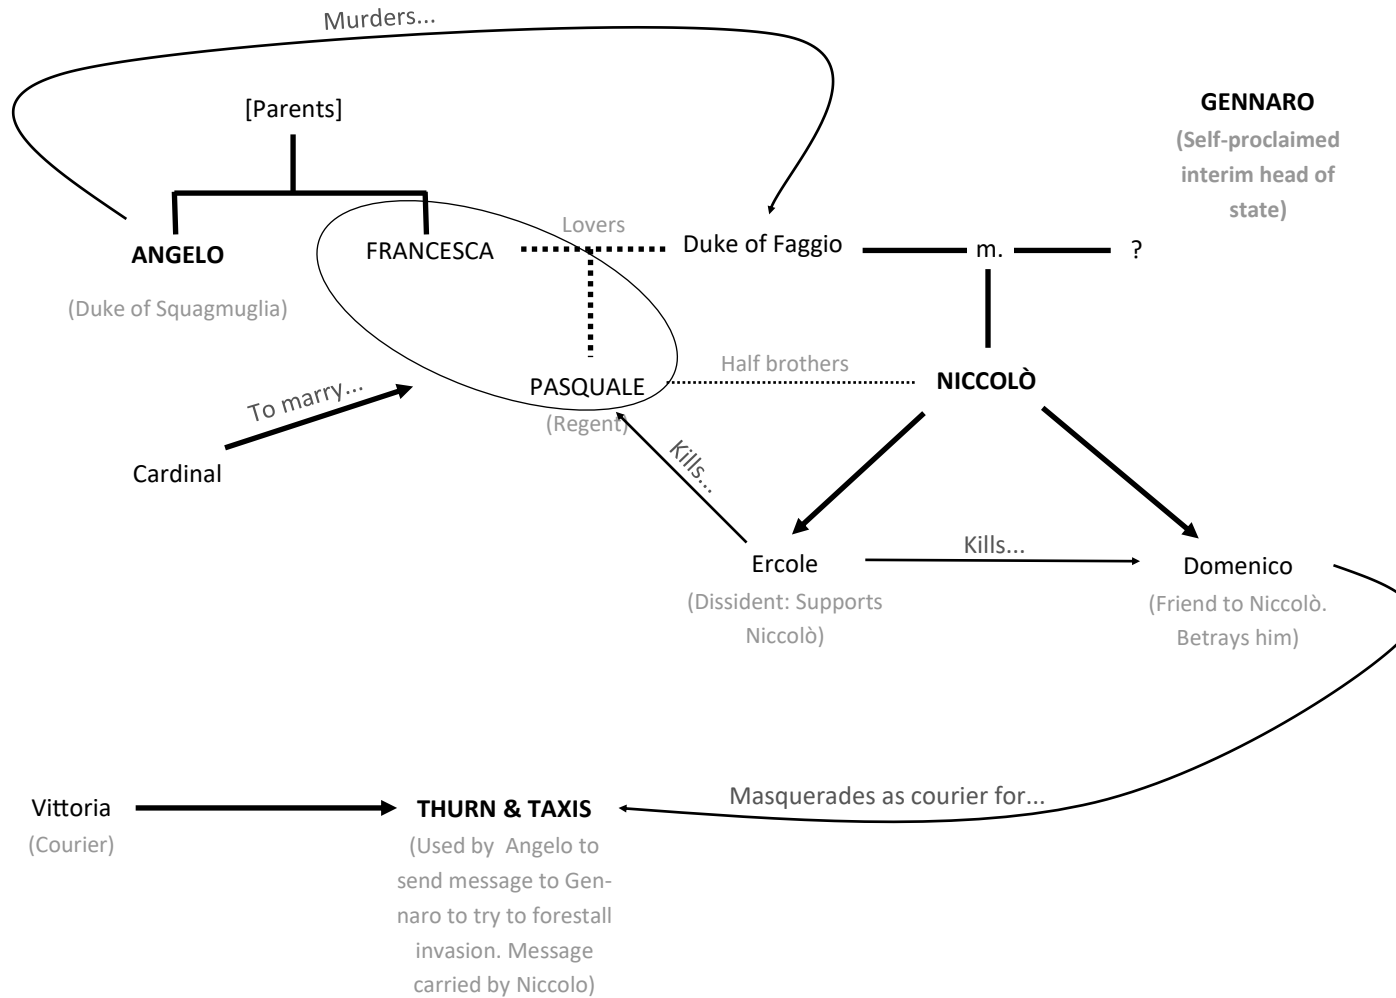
Murders...

[Parents]

GENNARO
(Self-proclaimed interim head of state)

ANGELO
(Duke of Squagmuglia)

FRANCESCA

Lovers

Duke of Faggio

m.

?

PASQUALE
(Regent)

Half brothers

NICCOLÒ

To marry...

Cardinal

Kills...

Ercole
(Dissident: Supports Niccolò)

Kills...

Domenico
(Friend to Niccolò. Betrays him)

Vittoria
(Courier)

THURN & TAXIS
(Used by Angelo to send message to Gennaro to try to forestall invasion. Message carried by Niccolo)

Masquerades as courier for...